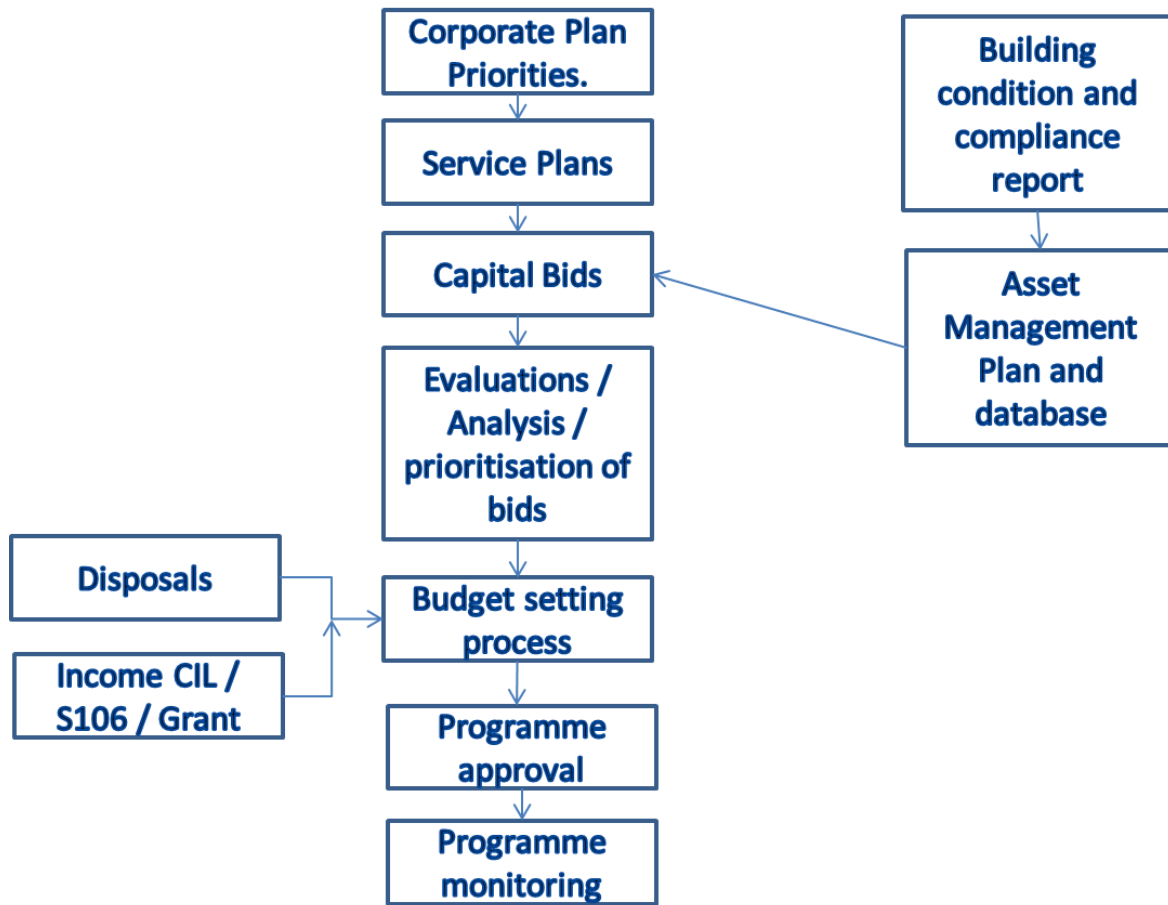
Corporate Plan Priorities.

Service Plans

Capital Bids

Evaluations / Analysis / prioritisation of bids

Budget setting process

Programme approval

Programme monitoring

Building condition and compliance report

Asset Management Plan and database

Disposals

Income CIL / S106 / Grant